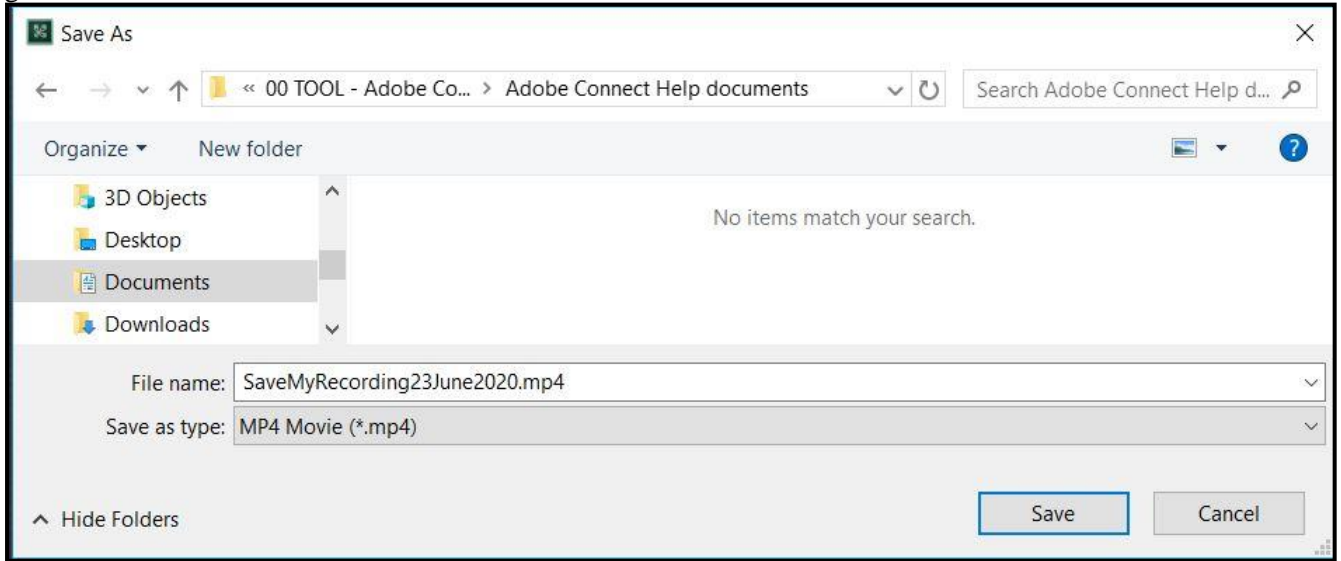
Save As

« 00 TOOL - Adobe Co... > Adobe Connect Help documents

Search Adobe Connect Help d...

Organize ▾ New folder

3D Objects
Desktop
Documents
Downloads

No items match your search.

File name: SaveMyRecording23June2020.mp4

Save as type: MP4 Movie (*.mp4)

^ Hide Folders

Save Cancel